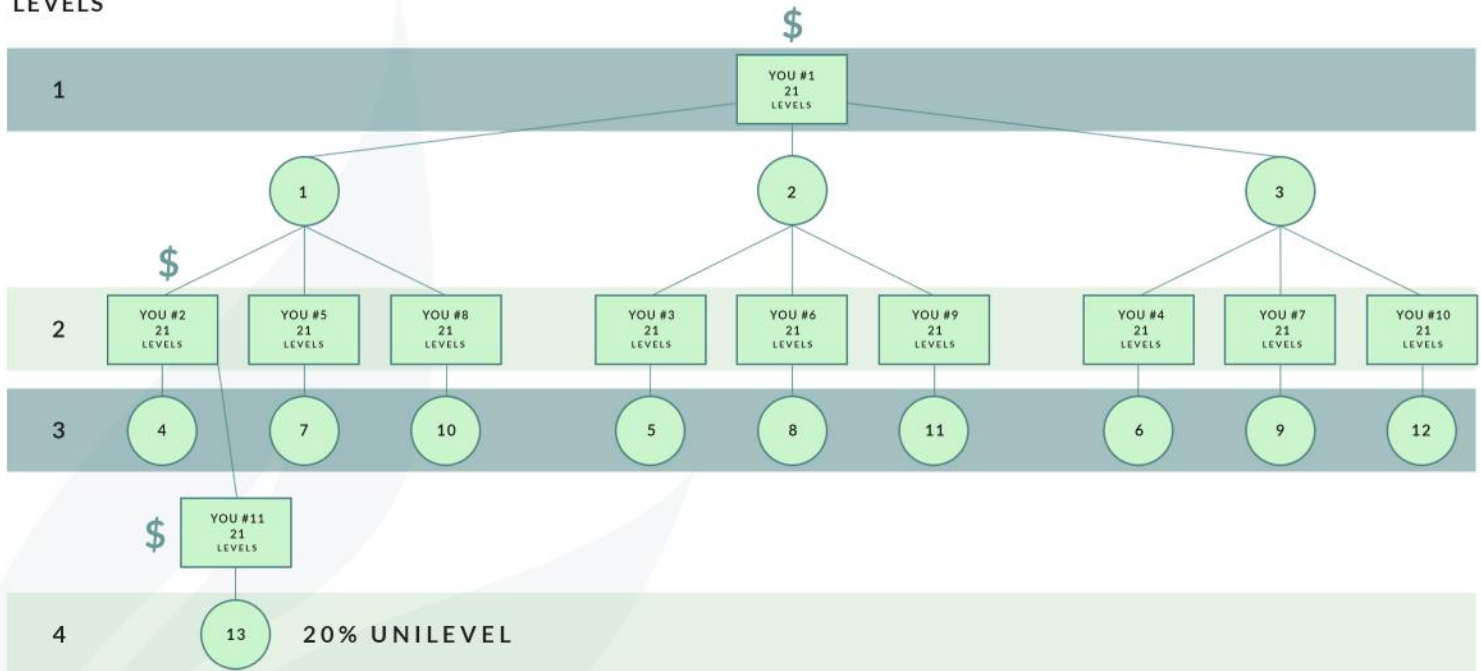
LEVELS

$

1

YOU #1
21
LEVELS

1

2

3

$

2

YOU #2
21
LEVELS

YOU #5
21
LEVELS

YOU #8
21
LEVELS

YOU #3
21
LEVELS

YOU #6
21
LEVELS

YOU #9
21
LEVELS

YOU #4
21
LEVELS

YOU #7
21
LEVELS

YOU #10
21
LEVELS

3

4

7

10

5

8

11

6

9

12

$

YOU #11
21
LEVELS

4

13

20% UNILEVEL